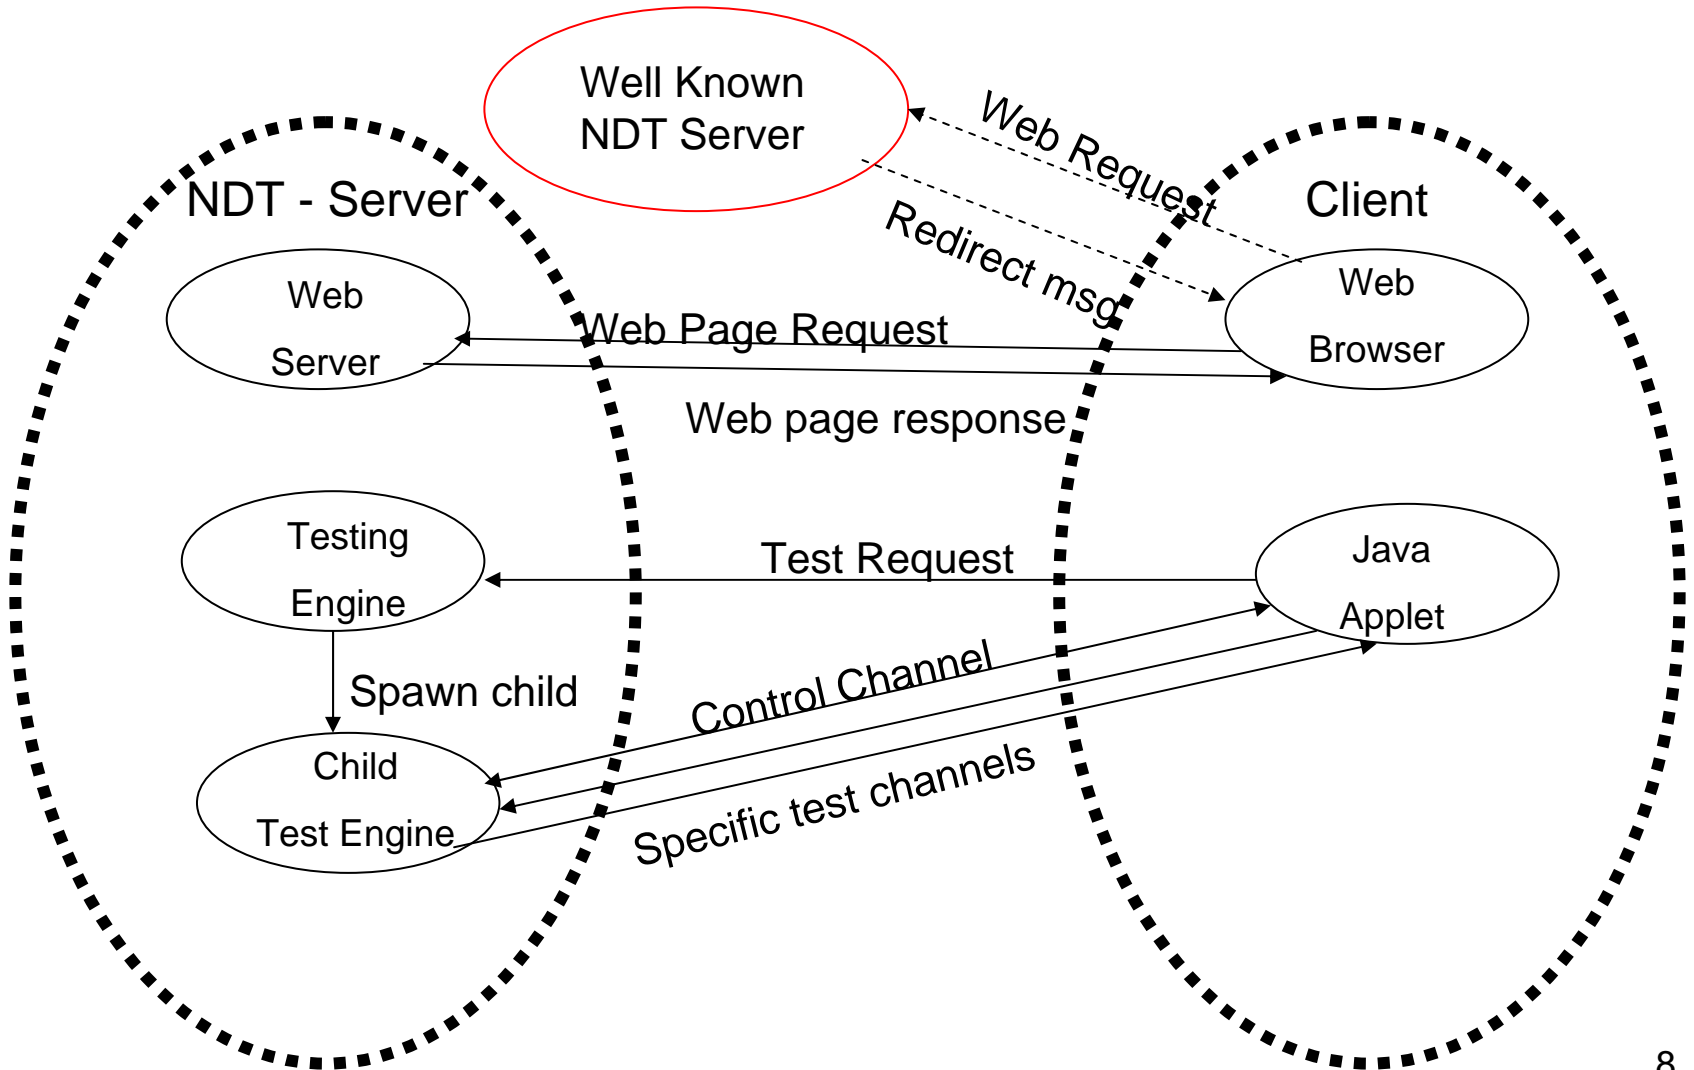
Well Known NDT Server

Web Request

Redirect msg

NDT - Server

Client

Web Server

Web Browser

Web Page Request

Web page response

Testing Engine

Test Request

Java Applet

Spawn child

Control Channel

Child Test Engine

Specific test channels

8